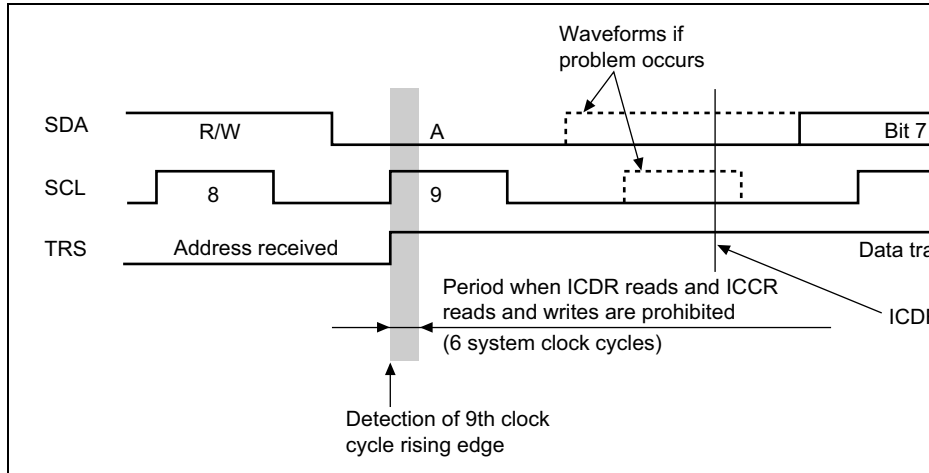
Waveforms if problem occurs

SDA
R/W
A
Bit 7

SCL
8
9

TRS
Address received
Data tra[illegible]

Period when ICDR reads and ICCR reads and writes are prohibited
(6 system clock cycles)

ICD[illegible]

Detection of 9th clock cycle rising edge